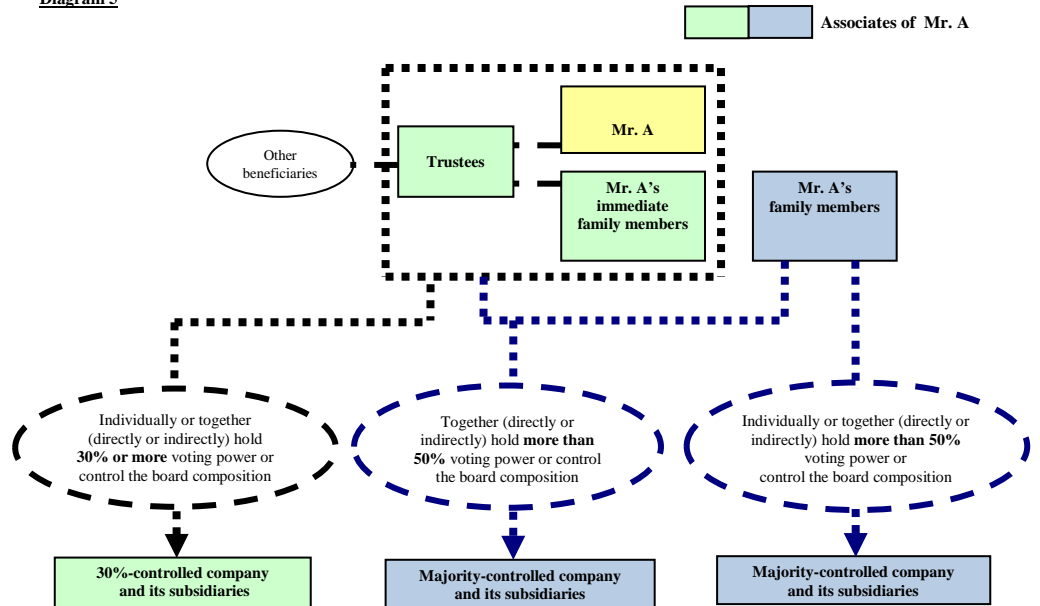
Diagram 5

Associates of Mr. A

Other beneficiaries

Trustees

Mr. A

Mr. A's immediate family members

Mr. A's family members

Individually or together (directly or indirectly) hold **30% or more** voting power or control the board composition

Together (directly or indirectly) hold **more than 50%** voting power or control the board composition

Individually or together (directly or indirectly) hold **more than 50%** voting power or control the board composition

30%-controlled company and its subsidiaries

Majority-controlled company and its subsidiaries

Majority-controlled company and its subsidiaries